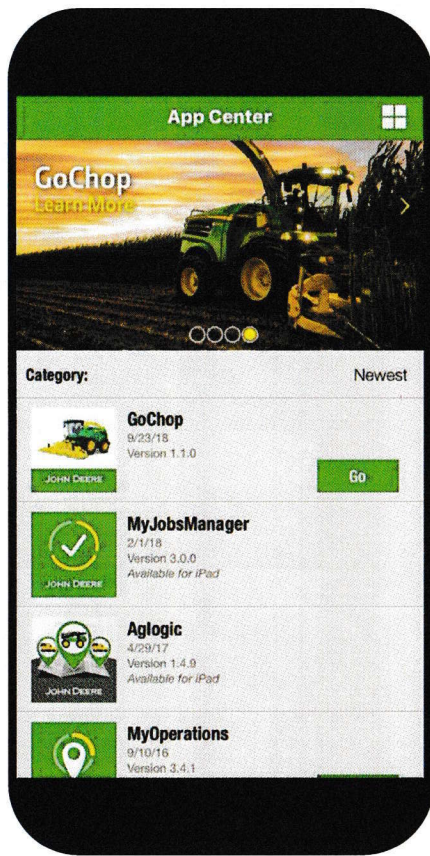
App Center

GoChop
Learn More

Category:
Newest

JOHN DEERE
GoChop
9/23/18
Version 1.1.0
Go

JOHN DEERE
MyJobsManager
2/1/18
Version 3.0.0
Available for iPad

JOHN DEERE
Aglogic
4/29/17
Version 1.4.9
Available for iPad

MyOperations
9/10/16
Version 3.4.1